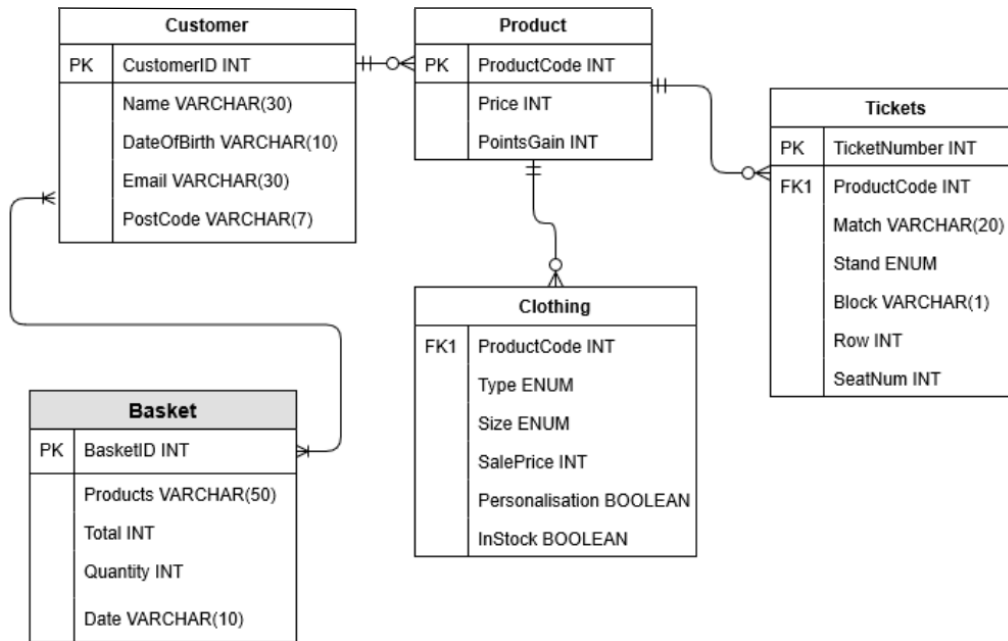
Customer

| | |
|---|---|
| PK | CustomerID INT |
| | Name VARCHAR(30) |
| | DateOfBirth VARCHAR(10) |
| | Email VARCHAR(30) |
| | PostCode VARCHAR(7) |

Product

| | |
|---|---|
| PK | ProductCode INT |
| | Price INT |
| | PointsGain INT |

Tickets

| | |
|---|---|
| PK | TicketNumber INT |
| FK1 | ProductCode INT |
| | Match VARCHAR(20) |
| | Stand ENUM |
| | Block VARCHAR(1) |
| | Row INT |
| | SeatNum INT |

Clothing

| | |
|---|---|
| FK1 | ProductCode INT |
| | Type ENUM |
| | Size ENUM |
| | SalePrice INT |
| | Personalisation BOOLEAN |
| | InStock BOOLEAN |

Basket

| | |
|---|---|
| PK | BasketID INT |
| | Products VARCHAR(50) |
| | Total INT |
| | Quantity INT |
| | Date VARCHAR(10) |